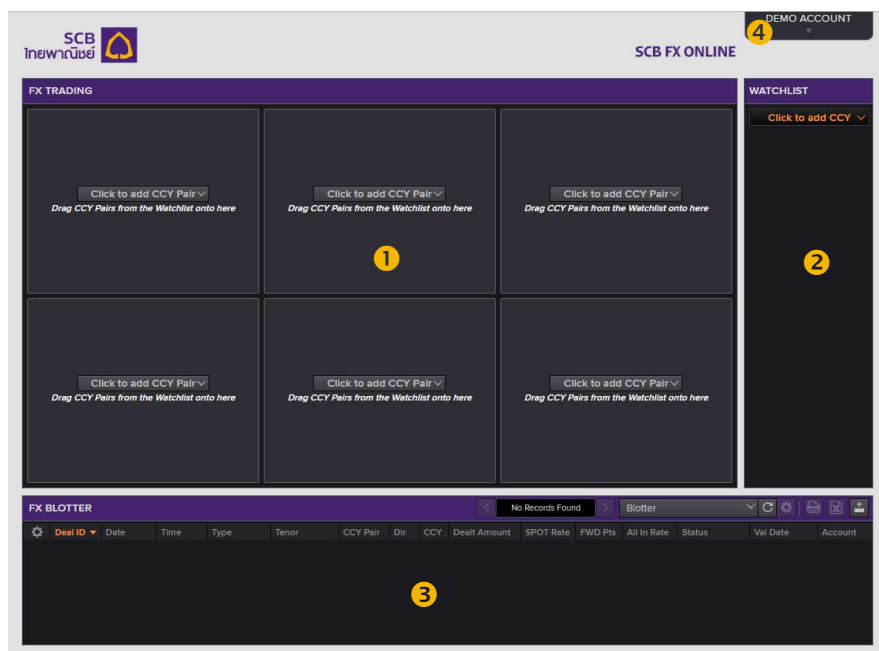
SCB
ไทยพาณิชย์

DEMO ACCOUNT
4

SCB FX ONLINE

FX TRADING

Click to add CCY Pair
Drag CCY Pairs from the Watchlist onto here

Click to add CCY Pair
Drag CCY Pairs from the Watchlist onto here

Click to add CCY Pair
Drag CCY Pairs from the Watchlist onto here

1

Click to add CCY Pair
Drag CCY Pairs from the Watchlist onto here

Click to add CCY Pair
Drag CCY Pairs from the Watchlist onto here

Click to add CCY Pair
Drag CCY Pairs from the Watchlist onto here

WATCHLIST

Click to add CCY

2

FX BLOTTER

No Records Found

Blotter

| Deal ID | Date | Time | Type | Tenor | CCY Pair | Dir | CCY | Dealt Amount | SPOT Rate | FWD Pts | All In Rate | Status | Val Date | Account |
|---|---|---|---|---|---|---|---|---|---|---|---|---|---|---|

3